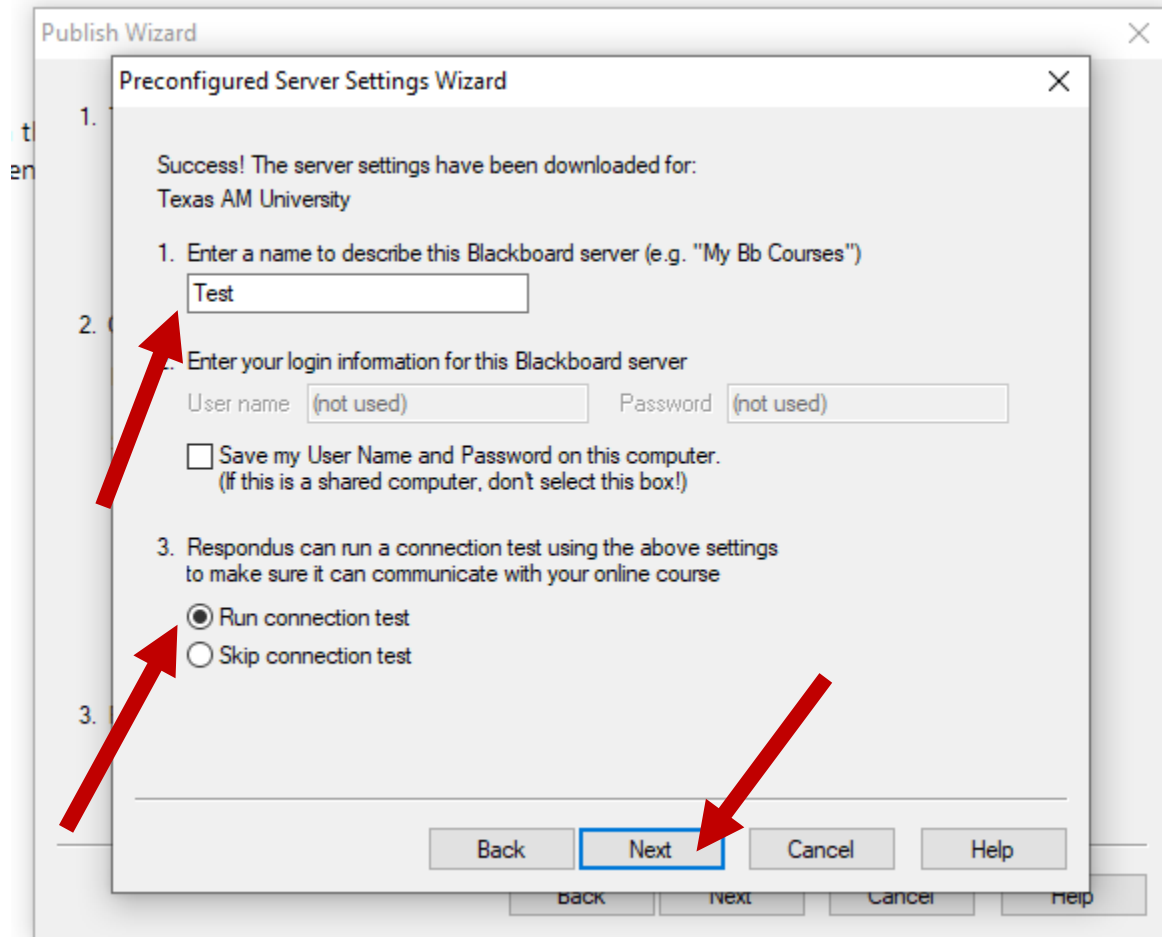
Publish Wizard

Preconfigured Server Settings Wizard

Success! The server settings have been downloaded for:
Texas AM University

1. Enter a name to describe this Blackboard server (e.g. "My Bb Courses")

Test

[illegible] Enter your login information for this Blackboard server

User name (not used) Password (not used)

Save my User Name and Password on this computer. (If this is a shared computer, don't select this box!)

3. Respondus can run a connection test using the above settings to make sure it can communicate with your online course

Run connection test
Skip connection test

Back Next Cancel Help

1.
2.
3.

Back Next Cancel Help